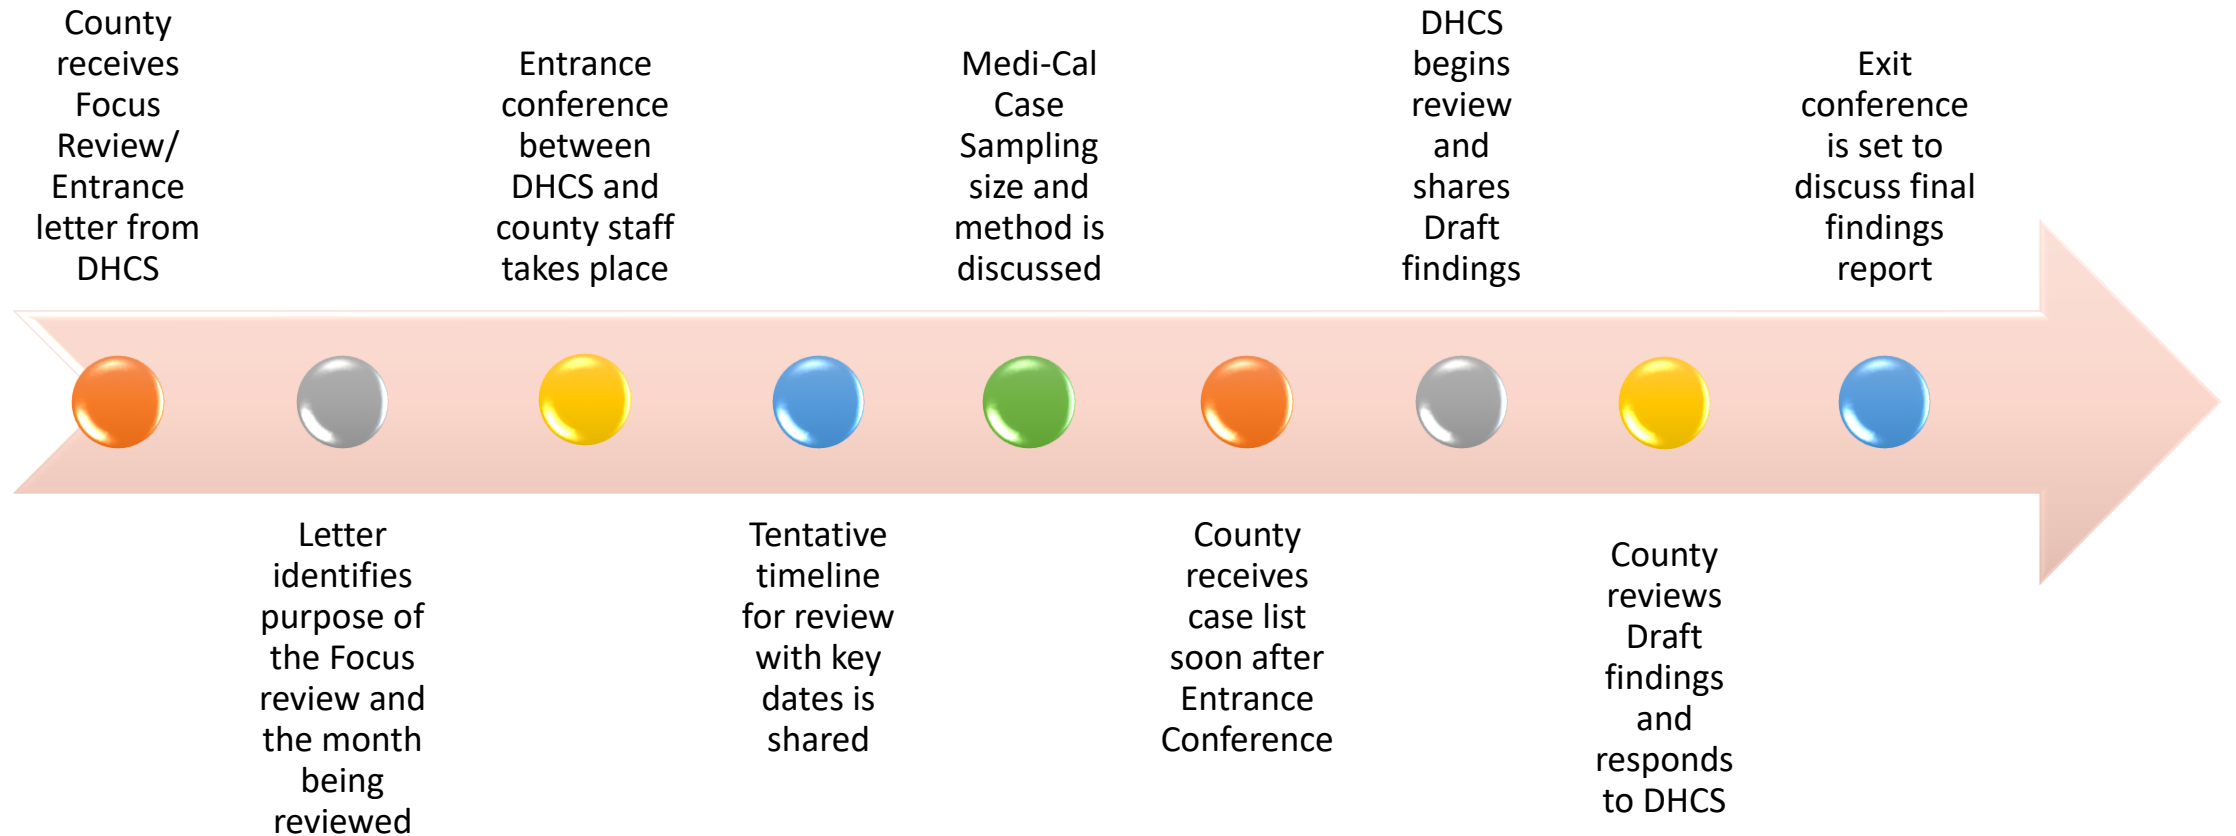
County receives Focus Review/ Entrance letter from DHCS

Letter identifies purpose of the Focus review and the month being reviewed

Entrance conference between DHCS and county staff takes place

Tentative timeline for review with key dates is shared

Medi-Cal Case Sampling size and method is discussed

County receives case list soon after Entrance Conference

DHCS begins review and shares Draft findings

County reviews Draft findings and responds to DHCS

Exit conference is set to discuss final findings report